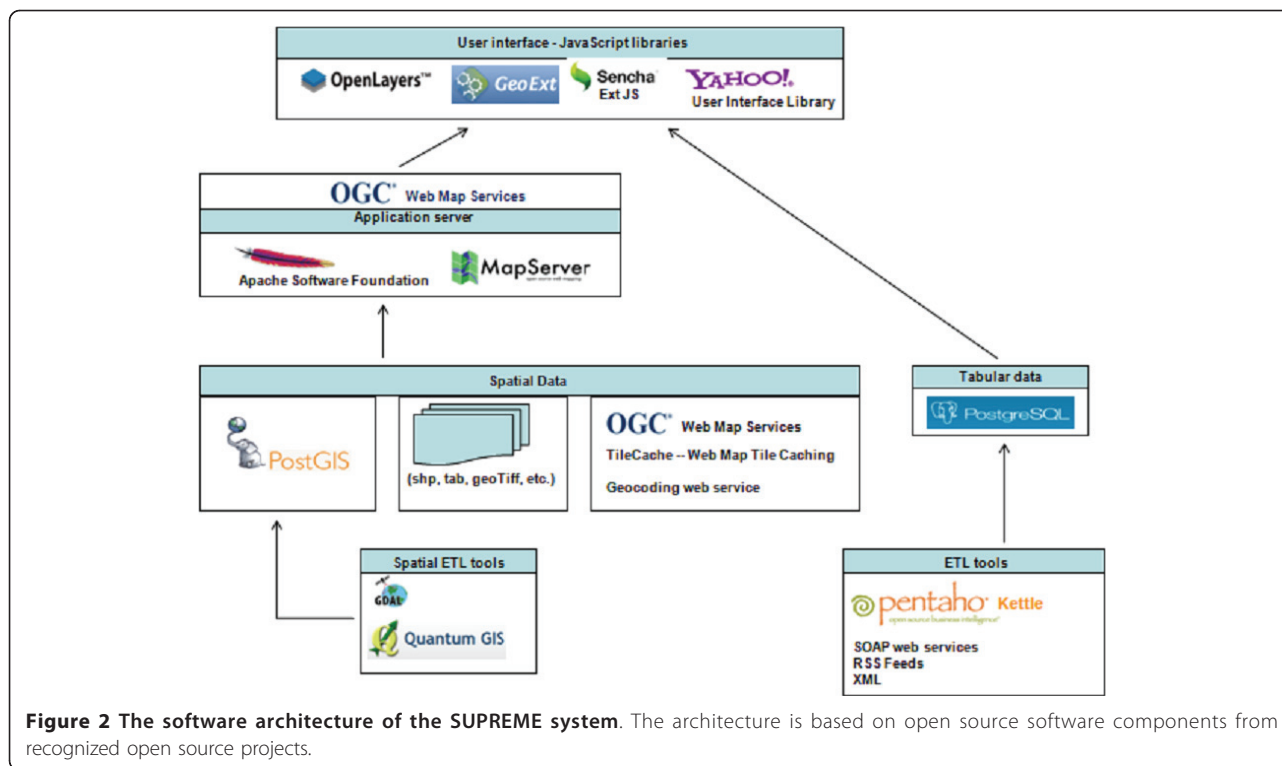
User interface - JavaScript libraries

OpenLayers™ GeoExt Sencha Ext JS YAHOO! User Interface Library

OGC® Web Map Services

Application server

Apache Software Foundation MapServer

Spatial Data

PostGIS

(shp, tab, geoTiff, etc.)

OGC® Web Map Services

TileCache -- Web Map Tile Caching

Geocoding web service

Tabular data

PostgreSQL

Spatial ETL tools

GDAL

Quantum GIS

ETL tools

pentaho Kettle

open source business intelligence

SOAP web services
RSS Feeds
XML

**Figure 2 The software architecture of the SUPREME system**. The architecture is based on open source software components from recognized open source projects.